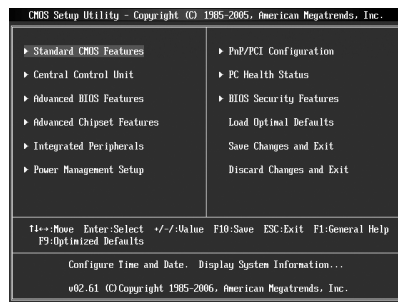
CMOS Setup Utility - Copyright (C) 1985-2005, American Megatrends, Inc.

▶ Standard CMOS Features

▶ Central Control Unit

▶ Advanced BIOS Features

▶ Advanced Chipset Features

▶ Integrated Peripherals

▶ Power Management Setup

▶ PnP/PCI Configuration

▶ PC Health Status

▶ BIOS Security Features

Load Optimal Defaults

Save Changes and Exit

Discard Changes and Exit

↑↓←→:Move Enter:Select +/-/:Value F10:Save ESC:Exit F1:General Help F9:Optimized Defaults

Configure Time and Date. Display System Information...

v02.61 (C)Copyright 1985-2006, American Megatrends, Inc.